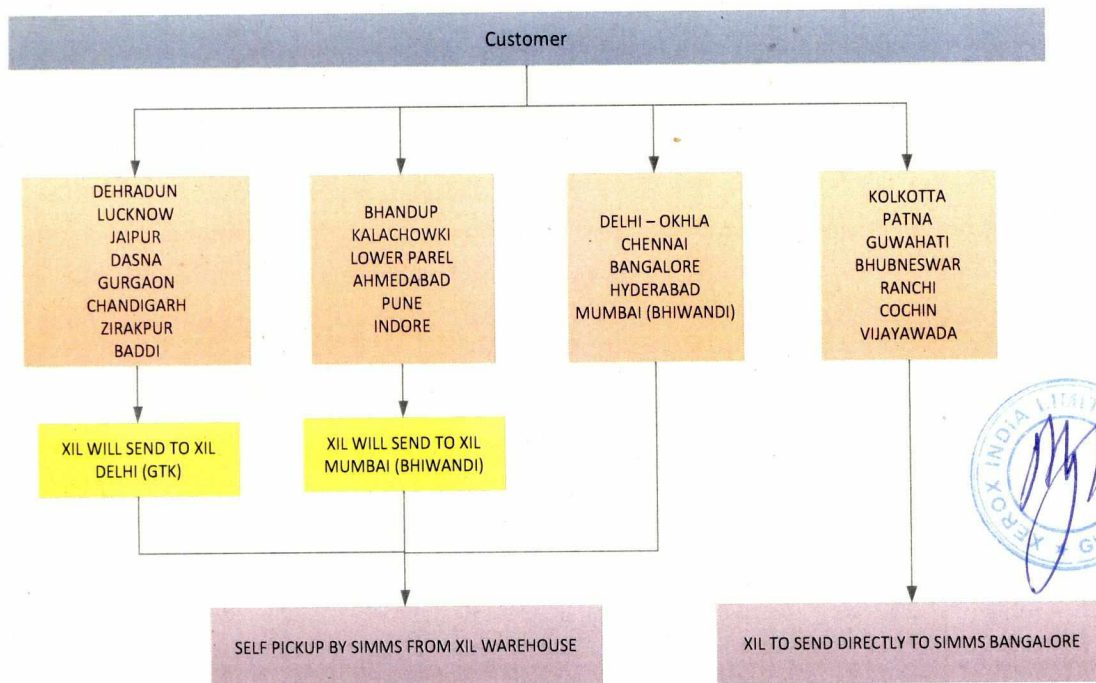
Customer

DEHRADUN
LUCKNOW
JAIPUR
DASNA
GURGAON
CHANDIGARH
ZIRAKPUR
BADDI

BHANDUP
KALACHOWKI
LOWER PAREL
AHMEDABAD
PUNE
INDORE

DELHI – OKHLA
CHENNAI
BANGALORE
HYDERABAD
MUMBAI (BHIWANDI)

KOLKOTTA
PATNA
GUWAHATI
BHUBNESWAR
RANCHI
COCHIN
VIJAYAWADA

XIL WILL SEND TO XIL DELHI (GTK)

XIL WILL SEND TO XIL MUMBAI (BHIWANDI)

SELF PICKUP BY SIMMS FROM XIL WAREHOUSE

XIL TO SEND DIRECTLY TO SIMMS BANGALORE

XEROX INDIA LIMI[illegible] G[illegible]